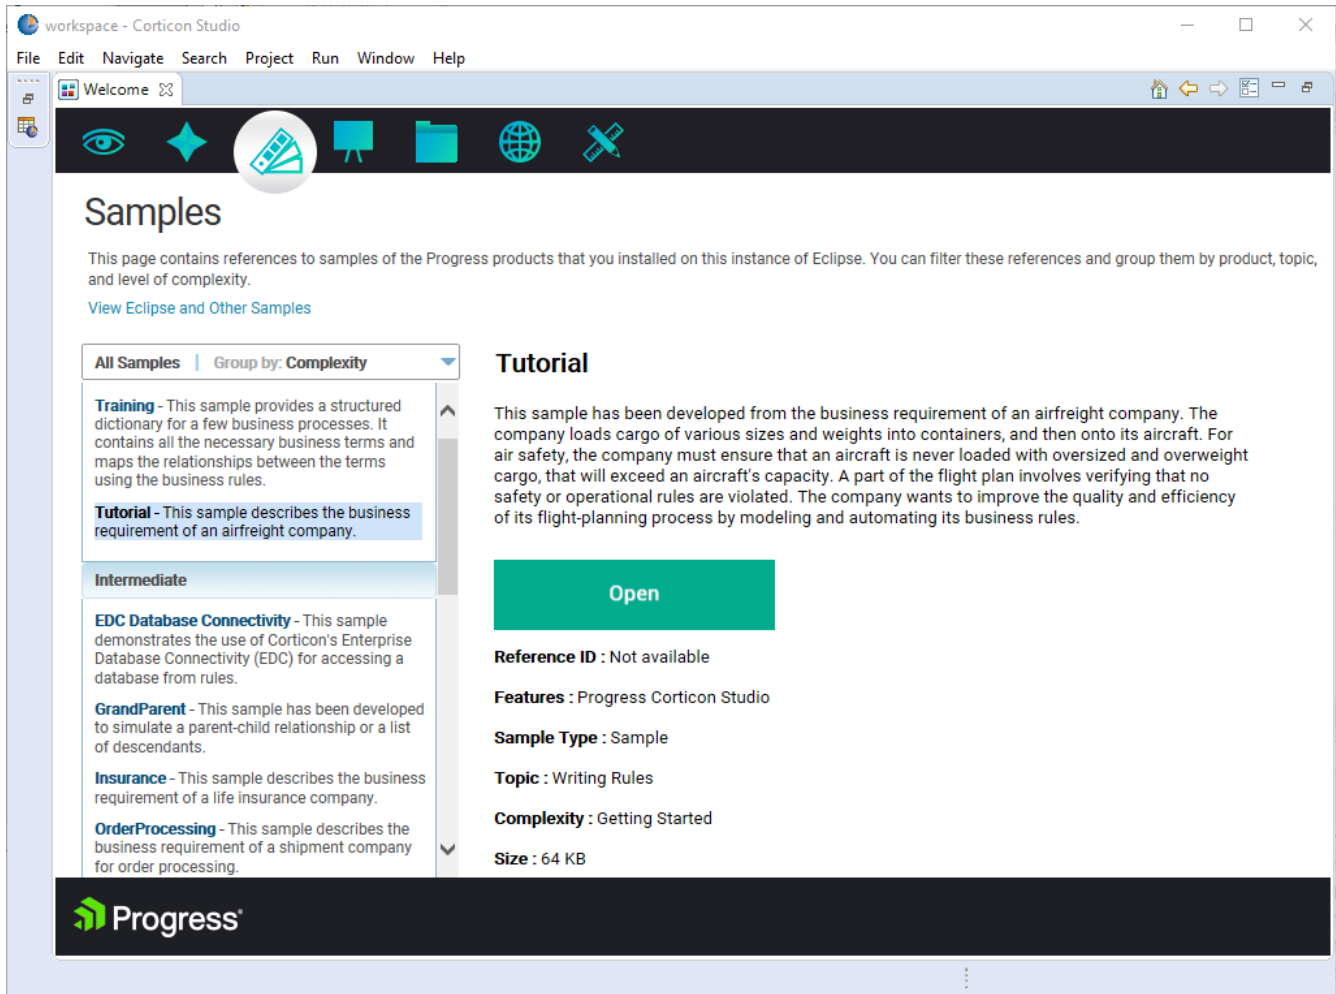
workspace - Corticon Studio

File Edit Navigate Search Project Run Window Help

Welcome

Samples

This page contains references to samples of the Progress products that you installed on this instance of Eclipse. You can filter these references and group them by product, topic, and level of complexity.

View Eclipse and Other Samples

All Samples | Group by: Complexity

Training - This sample provides a structured dictionary for a few business processes. It contains all the necessary business terms and maps the relationships between the terms using the business rules.

Tutorial - This sample describes the business requirement of an airfreight company.

Intermediate

EDC Database Connectivity - This sample demonstrates the use of Corticon's Enterprise Database Connectivity (EDC) for accessing a database from rules.

GrandParent - This sample has been developed to simulate a parent-child relationship or a list of descendants.

Insurance - This sample describes the business requirement of a life insurance company.

OrderProcessing - This sample describes the business requirement of a shipment company for order processing.

Tutorial

This sample has been developed from the business requirement of an airfreight company. The company loads cargo of various sizes and weights into containers, and then onto its aircraft. For air safety, the company must ensure that an aircraft is never loaded with oversized and overweight cargo, that will exceed an aircraft's capacity. A part of the flight plan involves verifying that no safety or operational rules are violated. The company wants to improve the quality and efficiency of its flight-planning process by modeling and automating its business rules.

Open

Reference ID : Not available

Features : Progress Corticon Studio

Sample Type : Sample

Topic : Writing Rules

Complexity : Getting Started

Size : 64 KB

Progress